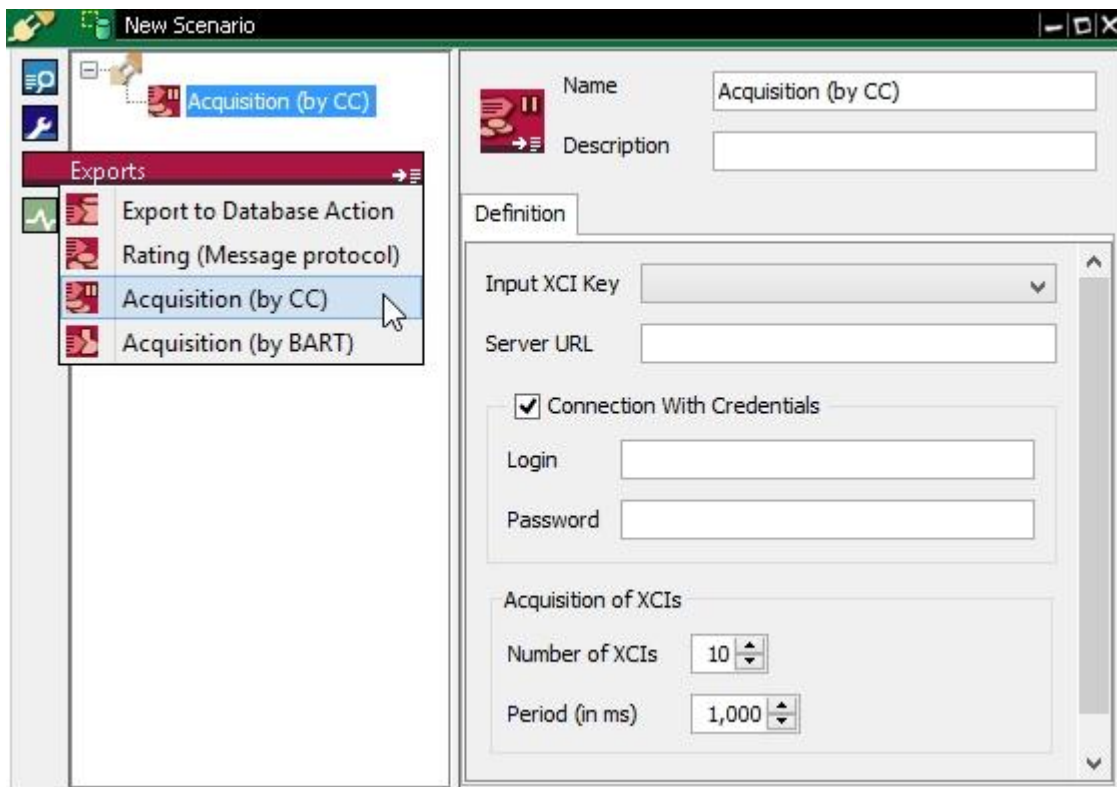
New Scenario

Acquisition (by CC)

Exports

Export to Database Action

Rating (Message protocol)

Acquisition (by CC)

Acquisition (by BART)

Name Acquisition (by CC)

Description

Definition

Input XCI Key

Server URL

Connection With Credentials

Login

Password

Acquisition of XCIs

Number of XCIs 10

Period (in ms) 1,000